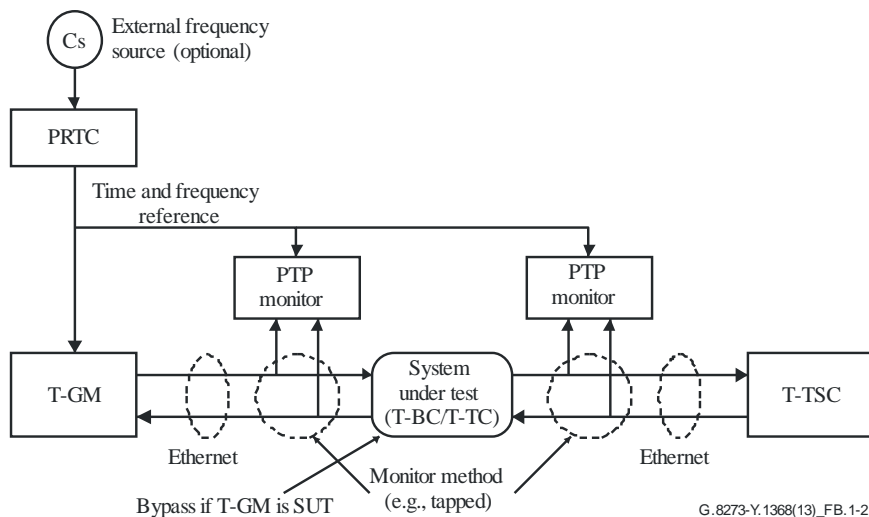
Cs
External frequency source (optional)

PRTC

Time and frequency reference

PTP monitor

PTP monitor

T-GM

System under test (T-BC/T-TC)

T-TSC

Ethernet

Monitor method (e.g., tapped)

Ethernet

Bypass if T-GM is SUT

G.8273-Y.1368(13)_FB.1-2